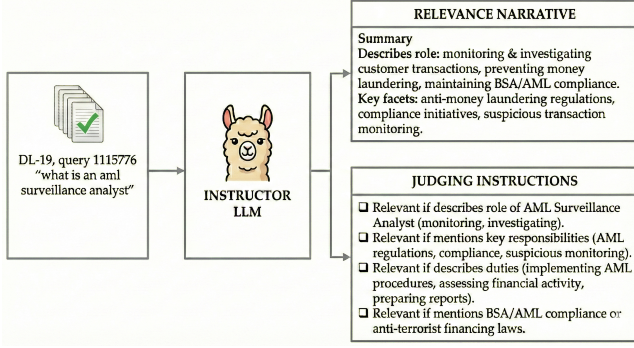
DL-19, query 1115776
"what is an aml surveillance analyst"

INSTRUCTOR LLM

RELEVANCE NARRATIVE

Summary
Describes role: monitoring & investigating customer transactions, preventing money laundering, maintaining BSA/AML compliance.
Key facets: anti-money laundering regulations, compliance initiatives, suspicious transaction monitoring.

JUDGING INSTRUCTIONS

❑ Relevant if describes role of AML Surveillance Analyst (monitoring, investigating).
❑ Relevant if mentions key responsibilities (AML regulations, compliance, suspicious monitoring).
❑ Relevant if describes duties (implementing AML procedures, assessing financial activity, preparing reports).
❑ Relevant if mentions BSA/AML compliance or anti-terrorist financing laws.